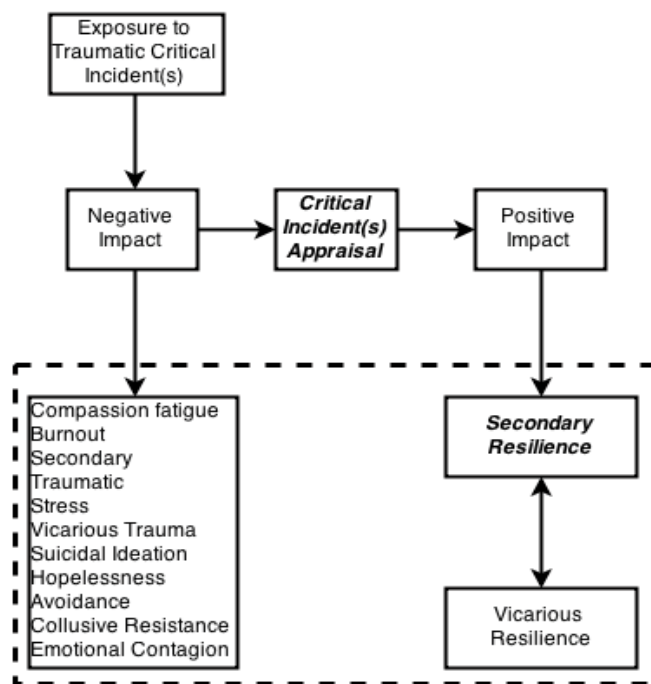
Exposure to Traumatic Critical Incident(s)

Negative Impact

Critical Incident(s) Appraisal

Positive Impact

Compassion fatigue
Burnout
Secondary Traumatic Stress
Vicarious Trauma
Suicidal Ideation
Hopelessness
Avoidance
Collusive Resistance
Emotional Contagion

Secondary Resilience

Vicarious Resilience